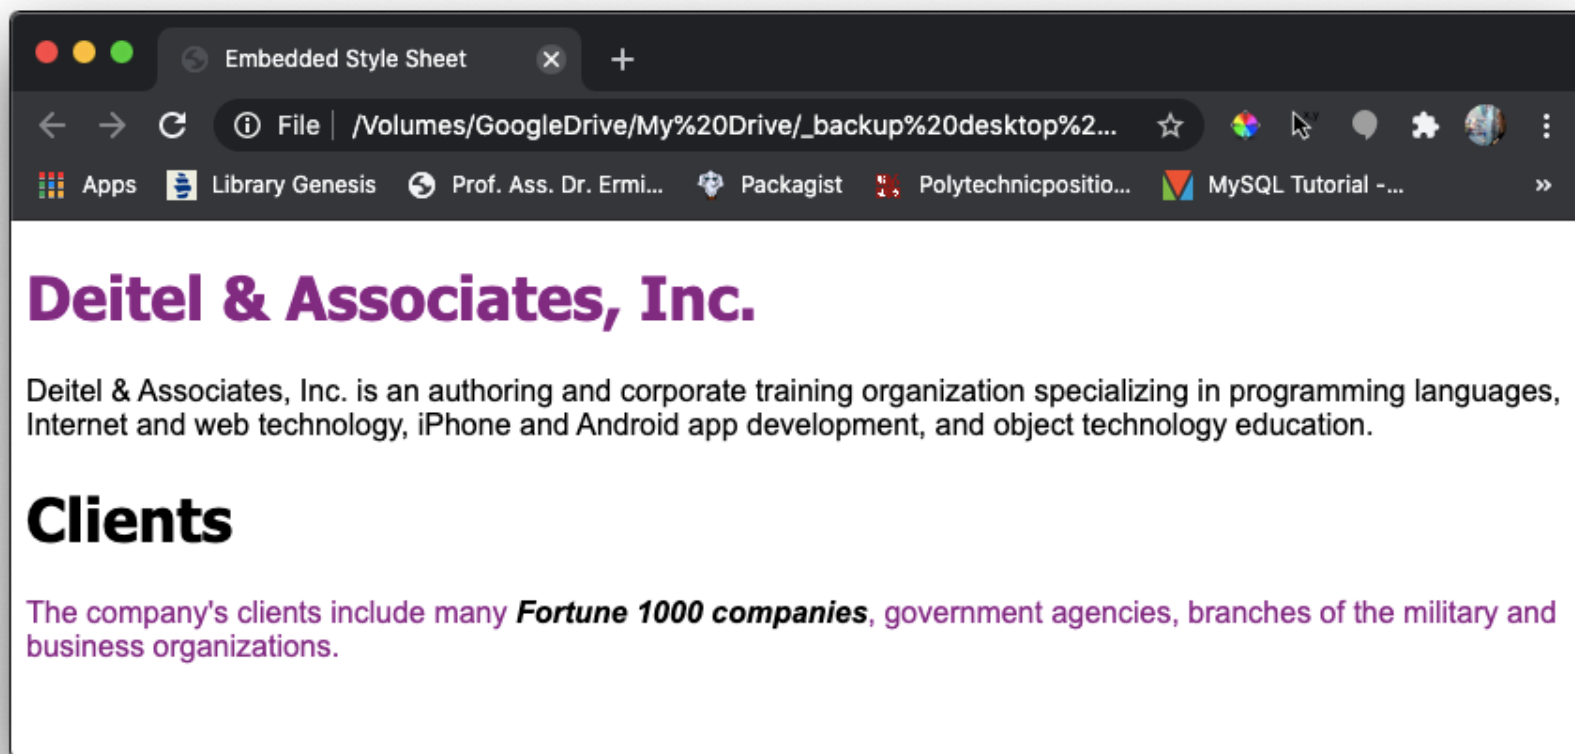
Embedded Style Sheet

File | /Volumes/GoogleDrive/My%20Drive/_backup%20desktop%2...

Apps Library Genesis Prof. Ass. Dr. Ermi... Packagist Polytechnicpositio... MySQL Tutorial -... »

Deitel & Associates, Inc.

Deitel & Associates, Inc. is an authoring and corporate training organization specializing in programming languages, Internet and web technology, iPhone and Android app development, and object technology education.

Clients

The company's clients include many ***Fortune 1000 companies***, government agencies, branches of the military and business organizations.